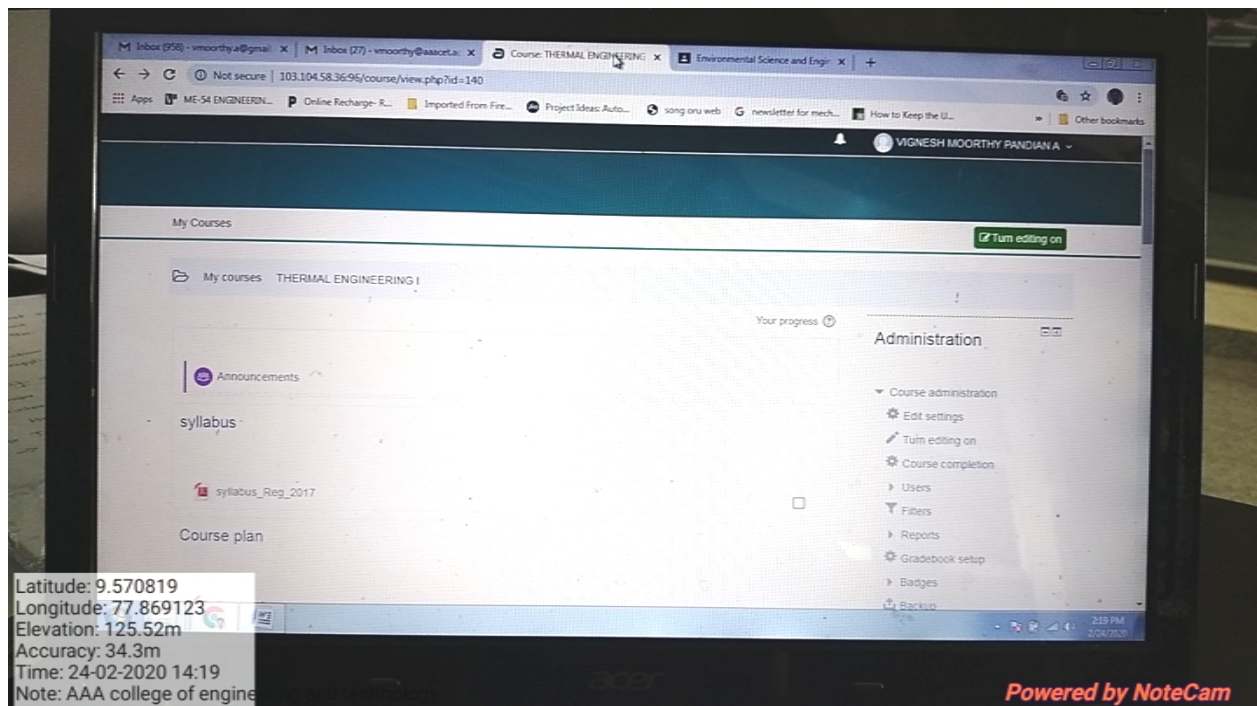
M Inbox (958) - vmoorthy.a@gmail × | M Inbox (27) - vmoorthy@aaacet.a × | Course: THERMAL ENGINEERING × | Environmental Science and Engi × | +

Not secure | 103.104.58.36:96/course/view.php?id=140

Apps ME-54 ENGINEERIN... Online Recharge- R... Imported From Fire... Project Ideas: Auto... song oru web newsletter for mech... How to Keep the U... Other bookmarks

VIGNESH MOORTHY PANDIAN A

My Courses

Turn editing on

My courses THERMAL ENGINEERING I

Your progress

Administration

Announcements

syllabus

syllabus_Reg_2017

Course plan

Course administration
Edit settings
Turn editing on
Course completion
Users
Filters
Reports
Gradebook setup
Badges
Backup

2:19 PM
2/24/2020

acer

Latitude: 9.570819
Longitude: 77.869123
Elevation: 125.52m
Accuracy: 34.3m
Time: 24-02-2020 14:19
Note: AAA college of engine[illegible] and technology

Powered by NoteCam